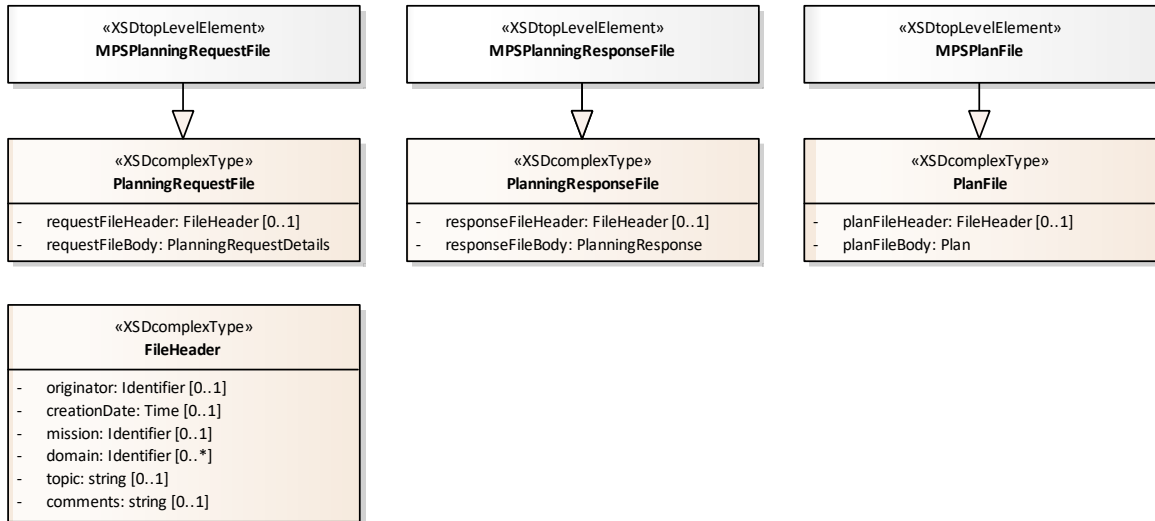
«XSDtopLevelElement»
MPSPlanningRequestFile

«XSDcomplexType»
PlanningRequestFile

- requestFileHeader: FileHeader [0..1]
- requestFileBody: PlanningRequestDetails

«XSDtopLevelElement»
MPSPlanningResponseFile

«XSDcomplexType»
PlanningResponseFile

- responseFileHeader: FileHeader [0..1]
- responseFileBody: PlanningResponse

«XSDtopLevelElement»
MPSPlanFile

«XSDcomplexType»
PlanFile

- planFileHeader: FileHeader [0..1]
- planFileBody: Plan

«XSDcomplexType»
FileHeader

- originator: Identifier [0..1]
- creationDate: Time [0..1]
- mission: Identifier [0..1]
- domain: Identifier [0..*]
- topic: string [0..1]
- comments: string [0..1]